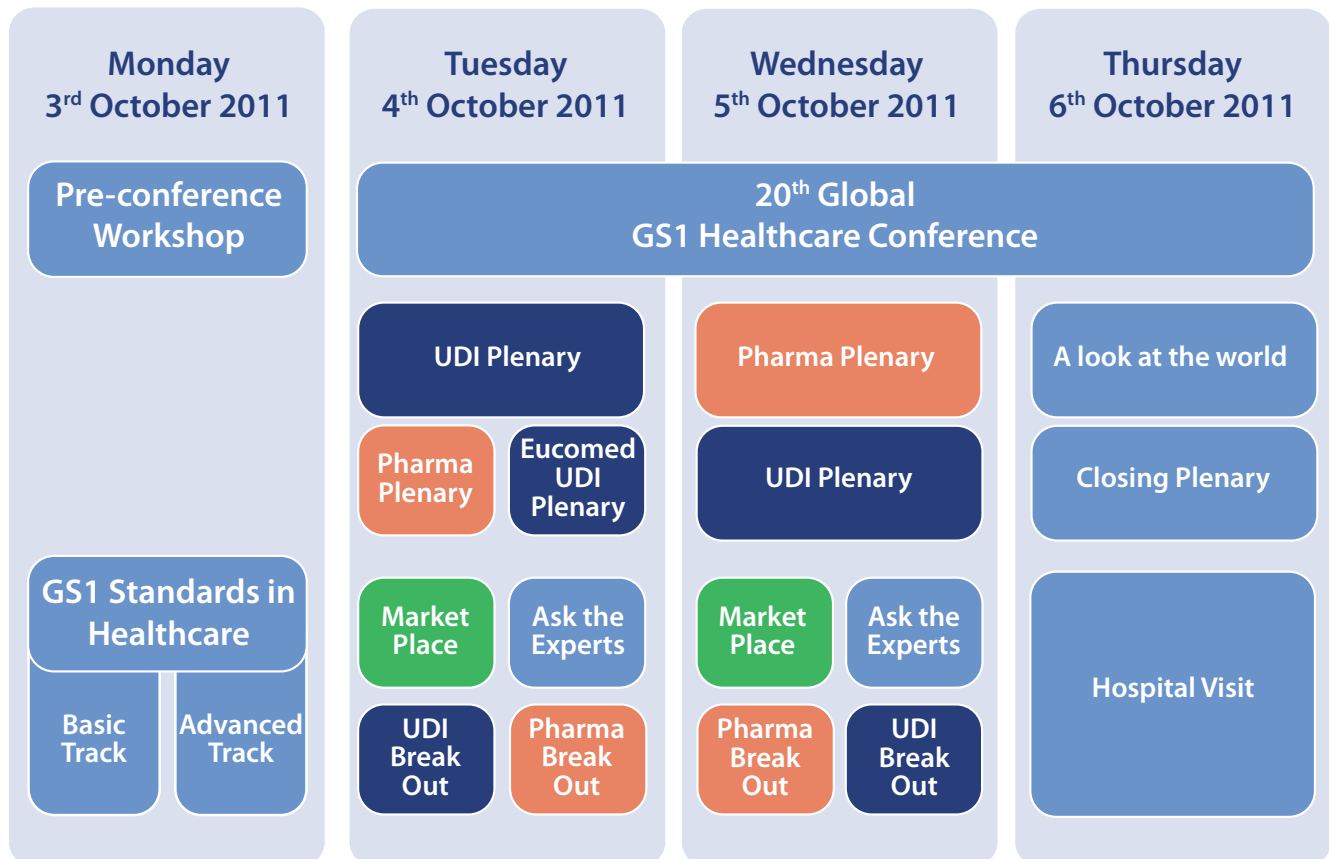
Monday
3$^{rd}$ October 2011

Tuesday
4$^{th}$ October 2011

Wednesday
5$^{th}$ October 2011

Thursday
6$^{th}$ October 2011

Pre-conference Workshop

20$^{th}$ Global
GS1 Healthcare Conference

UDI Plenary

Pharma Plenary

Eucomed UDI Plenary

Market Place

Ask the Experts

UDI Break Out

Pharma Break Out

Pharma Plenary

UDI Plenary

Market Place

Ask the Experts

Pharma Break Out

UDI Break Out

A look at the world

Closing Plenary

Hospital Visit

GS1 Standards in Healthcare

Basic Track

Advanced Track